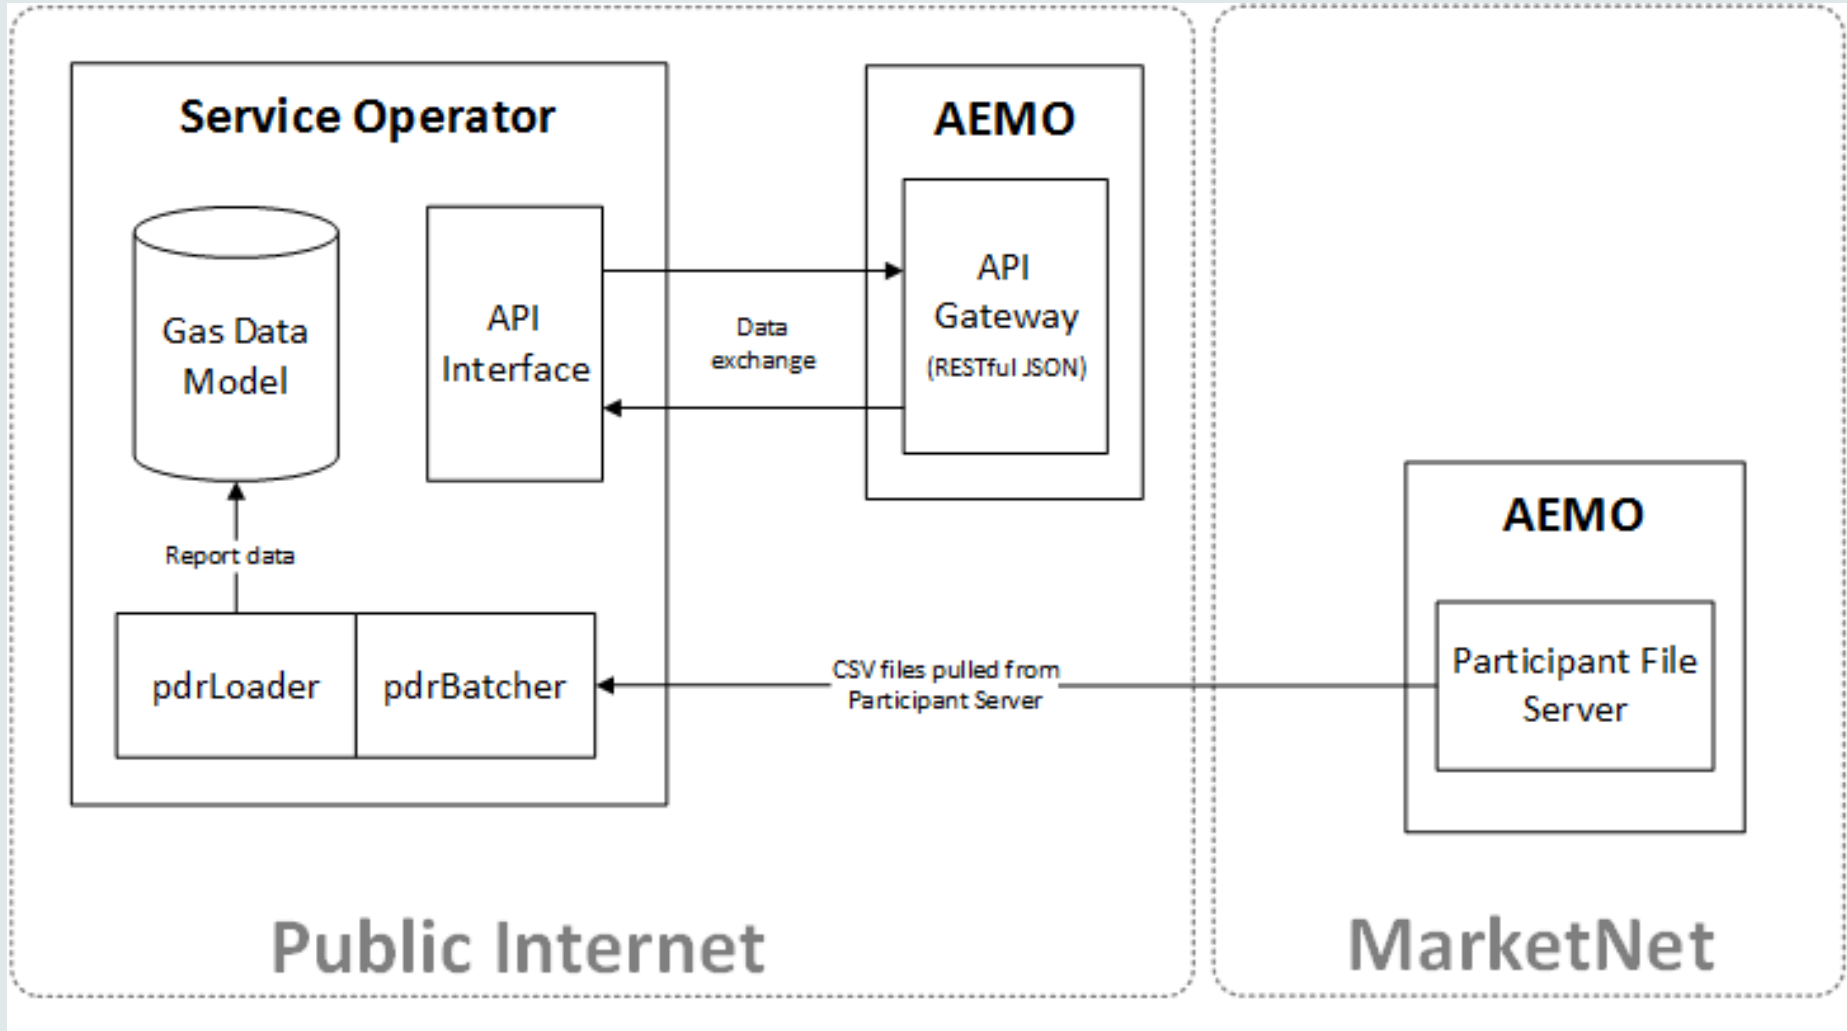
Service Operator

Gas Data Model

API Interface

Report data

pdrLoader

pdrBatcher

AEMO

API Gateway (RESTful JSON)

Data exchange

CSV files pulled from Participant Server

AEMO

Participant File Server

Public Internet

MarketNet